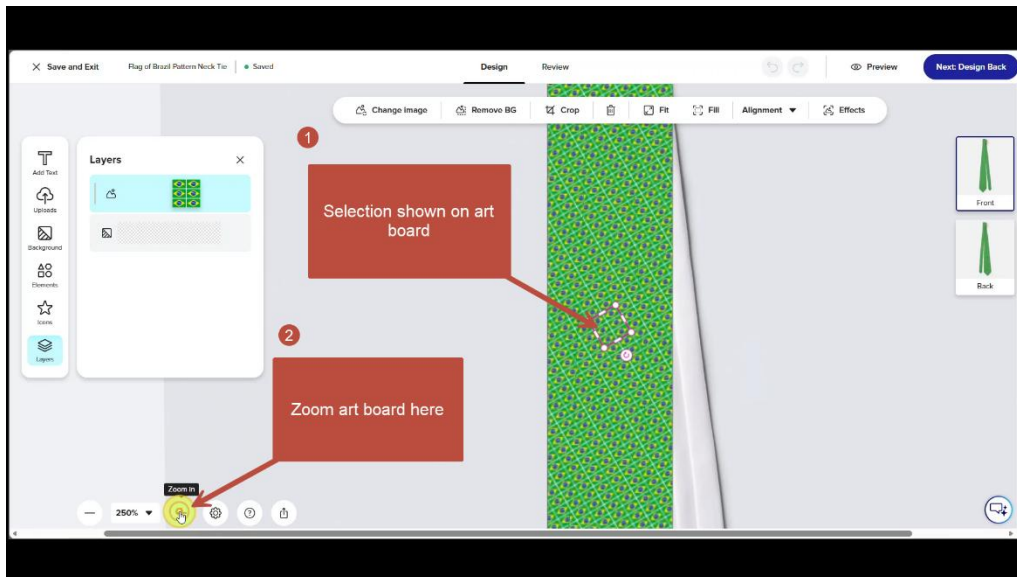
Save and Exit Flag of Brazil Pattern Neck Tie | • Saved

Design Review

Preview Next: Design Back

Change image Remove BG Crop Fit Fill Alignment Effects

Add Text
Uploads
Background
Elements
Icons
Layers

Layers

1

Selection shown on art board

2

Zoom art board here

Front

Back

Zoom In

250%